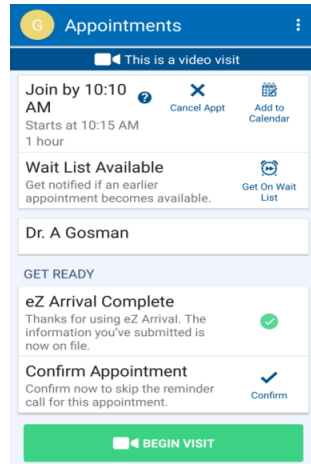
G Appointments

This is a video visit

Join by 10:10 AM
Starts at 10:15 AM
1 hour

Cancel Appt

Add to Calendar

Wait List Available
Get notified if an earlier appointment becomes available.

Get On Wait List

Dr. A Gosman

GET READY

eZ Arrival Complete
Thanks for using eZ Arrival. The information you've submitted is now on file.

Confirm Appointment
Confirm now to skip the reminder call for this appointment.

Confirm

BEGIN VISIT